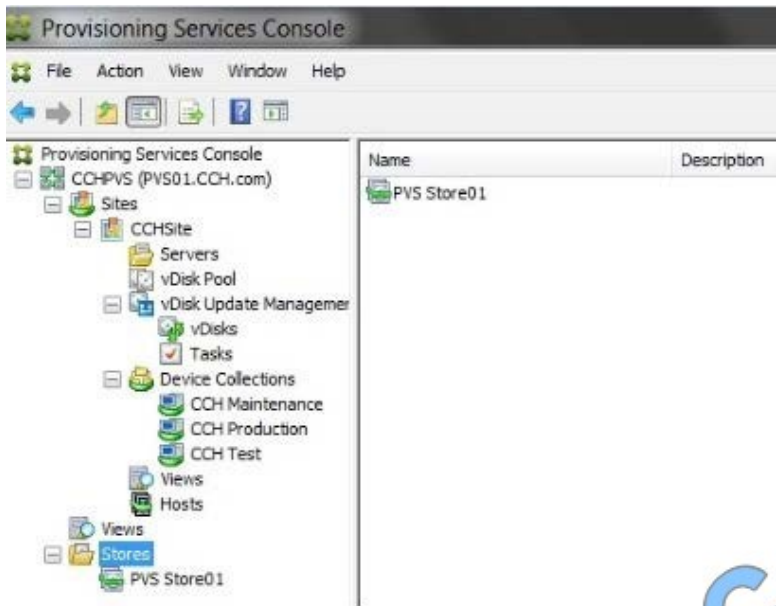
Provisioning Services Console

File Action View Window Help

Provisioning Services Console
CCHPVS (PVS01.CCH.com)
Sites
CCHSite
Servers
vDisk Pool
vDisk Update Managemer
vDisks
Tasks
Device Collections
CCH Maintenance
CCH Production
CCH Test
Views
Hosts
Views
Stores
PVS Store01

| Name | Description |
|---|---|
| PVS Store01 | |